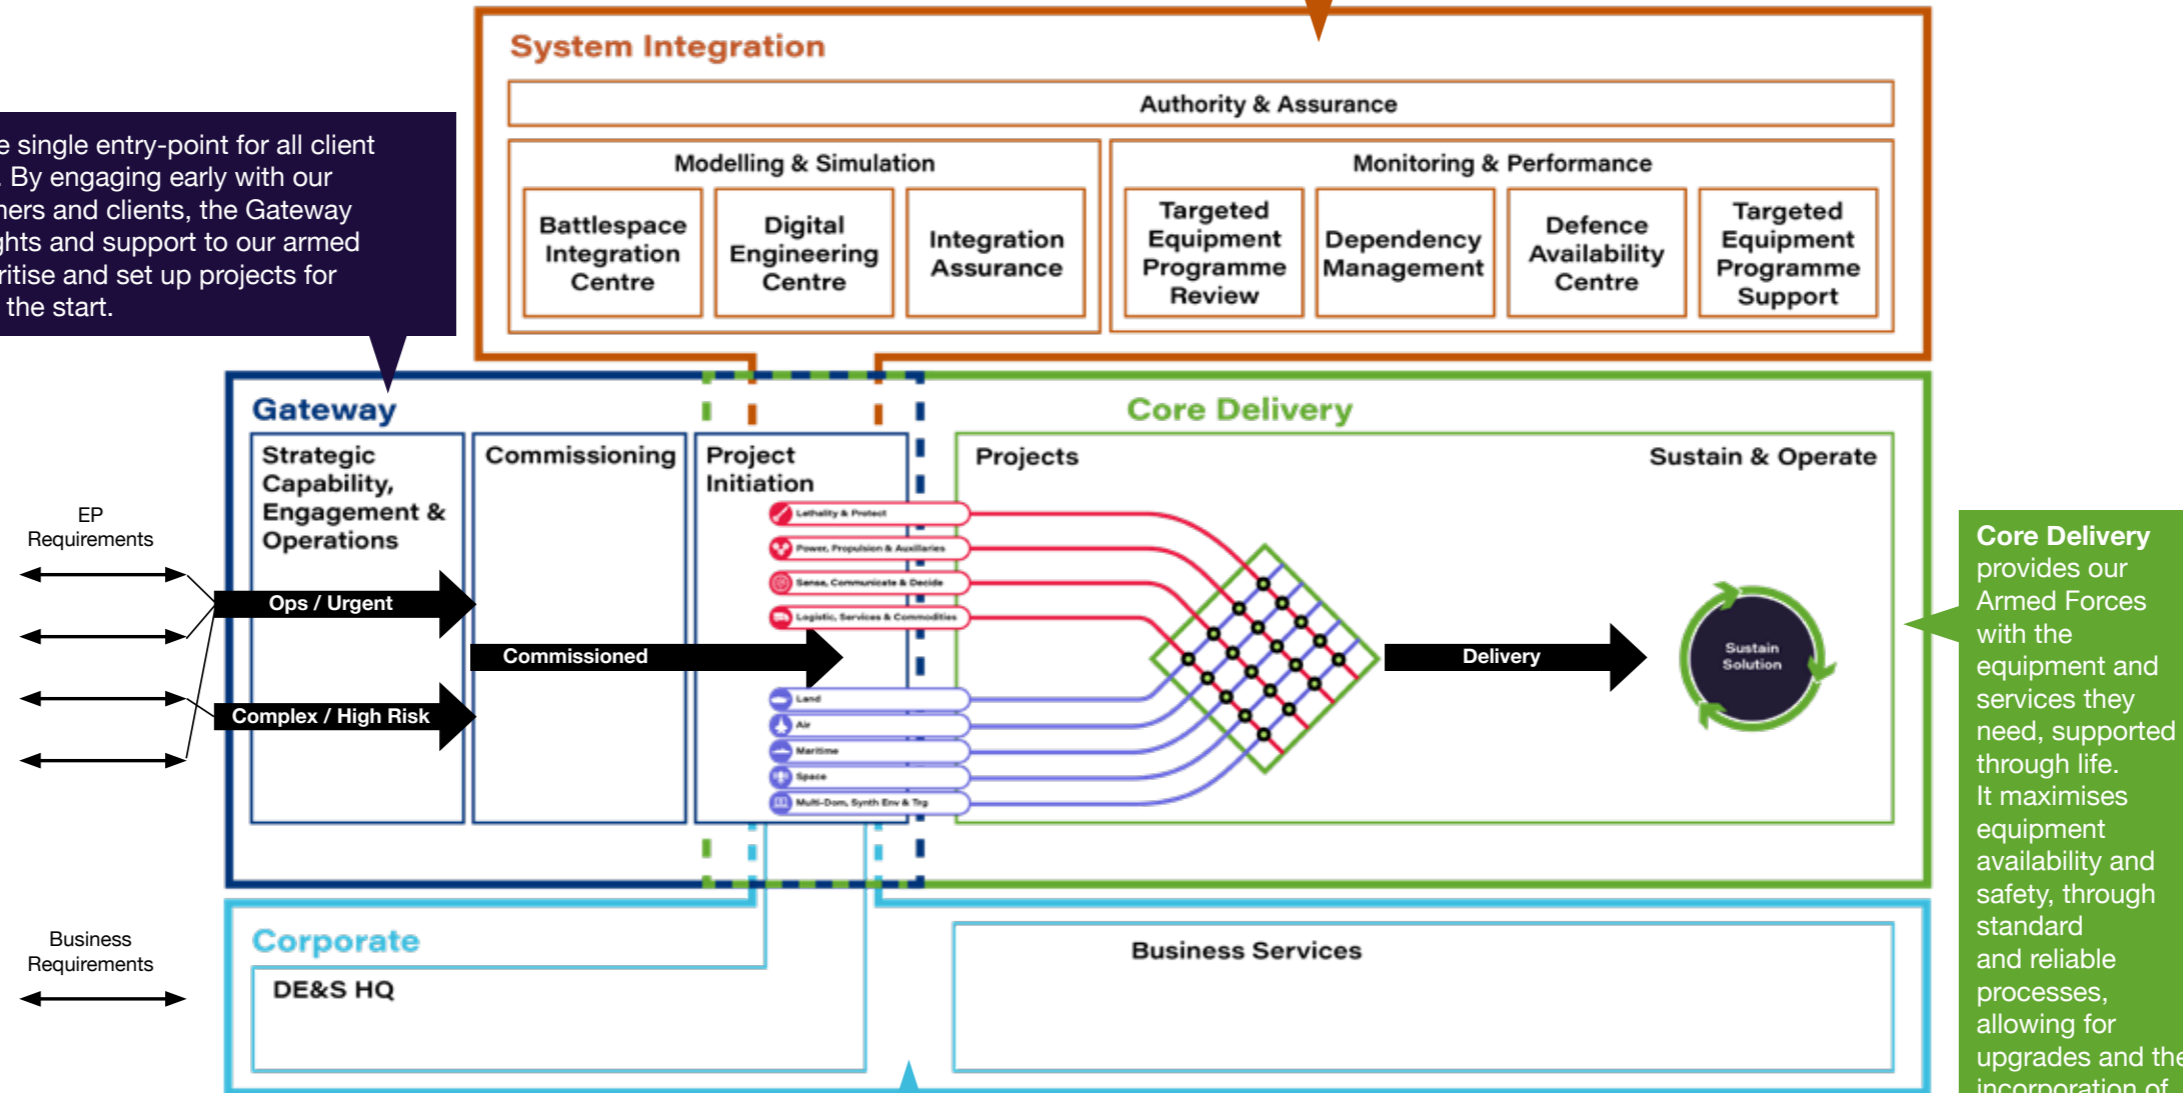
System Integration

Authority & Assurance

Modelling & Simulation

Battlespace Integration Centre

Digital Engineering Centre

Integration Assurance

Monitoring & Performance

Targeted Equipment Programme Review

Dependency Management

Defence Availability Centre

Targeted Equipment Programme Support

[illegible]e single entry-point for all client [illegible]. By engaging early with our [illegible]ners and clients, the Gateway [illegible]ghts and support to our armed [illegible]ritise and set up projects for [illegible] the start.

Gateway

Strategic Capability, Engagement & Operations

Commissioning

Project Initiation

EP Requirements

Ops / Urgent

Commissioned

Complex / High Risk

Lethality & Protect

Power, Propulsion & Auxiliaries

Sense, Communicate & Decide

Logistic, Services & Commodities

Land

Air

Maritime

Space

Multi-Dom, Synth Env & Trg

Core Delivery

Projects

Sustain & Operate

Delivery

Sustain Solution

Core Delivery provides our Armed Forces with the equipment and services they need, supported through life. It maximises equipment availability and safety, through standard and reliable processes, allowing for upgrades and the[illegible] incorporation of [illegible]

Business Requirements

Corporate

DE&S HQ

Business Services